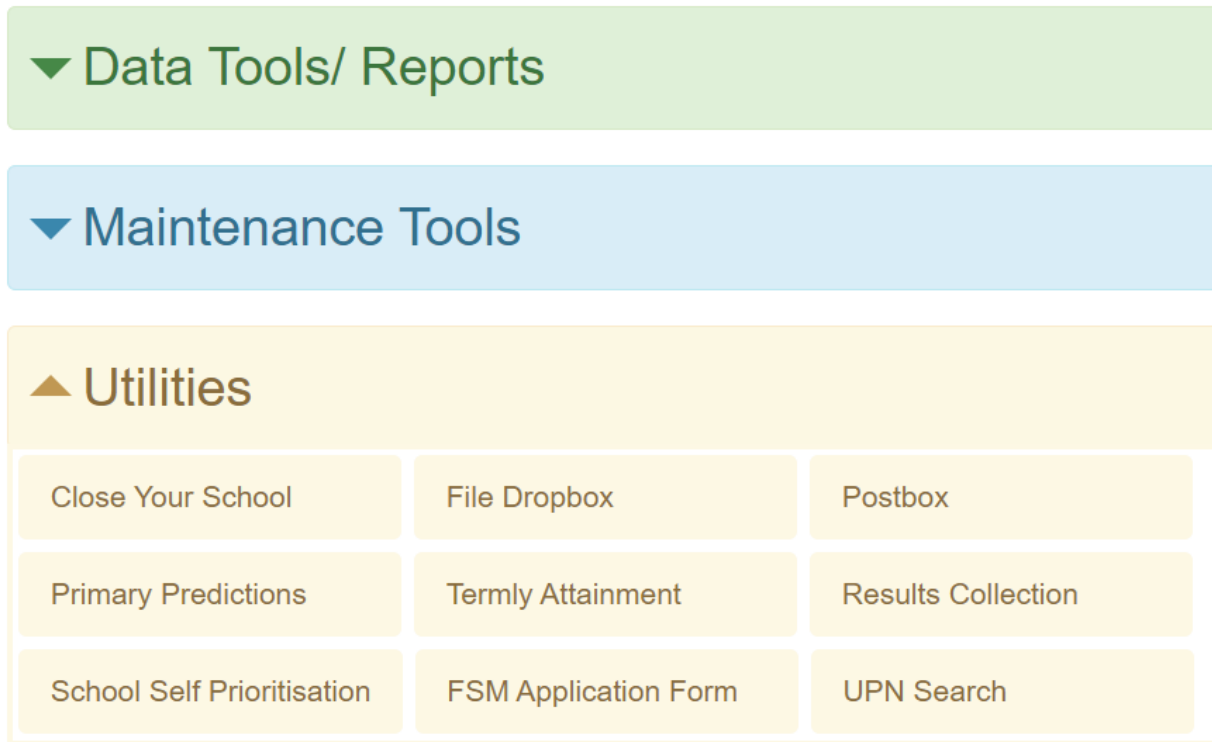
Data Tools/ Reports

Maintenance Tools

Utilities

Close Your School

File Dropbox

Postbox

Primary Predictions

Termly Attainment

Results Collection

School Self Prioritisation

FSM Application Form

UPN Search